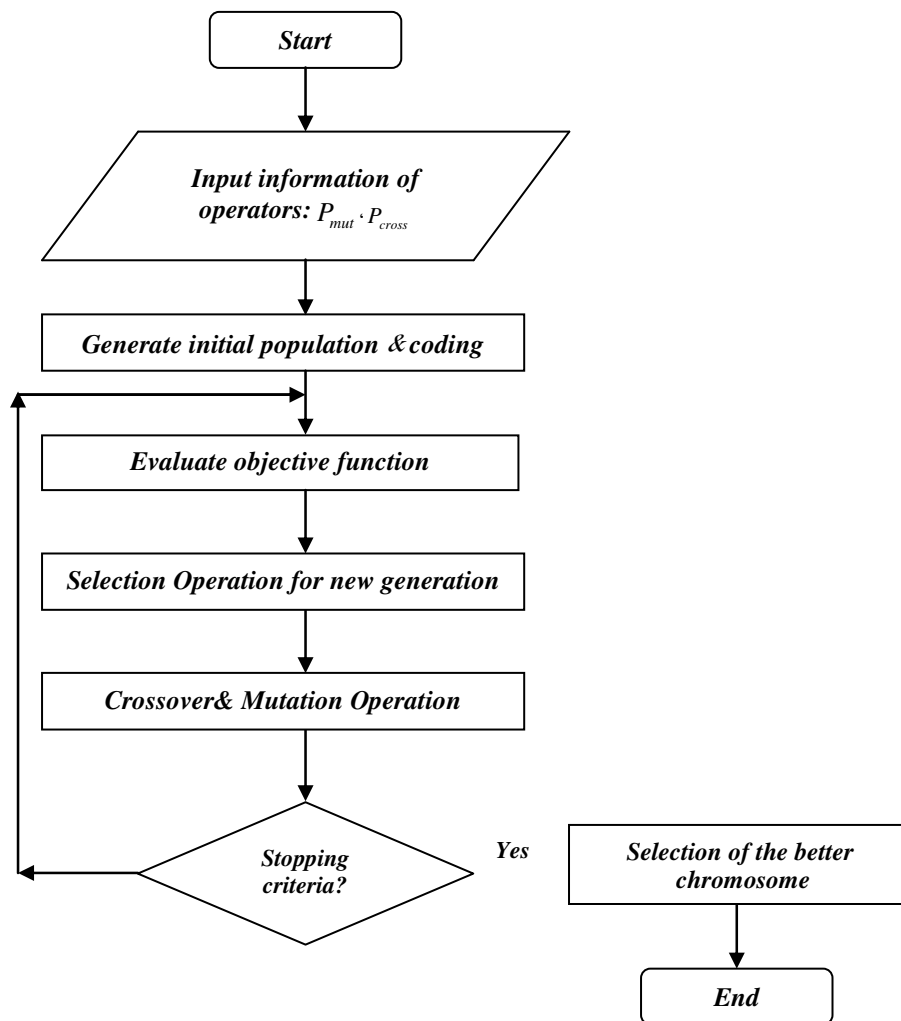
Start

Input information of operators: $P_{mut}$ ، $P_{cross}$

Generate initial population & coding

Evaluate objective function

Selection Operation for new generation

Crossover& Mutation Operation

Stopping criteria?

Yes

Selection of the better chromosome

End